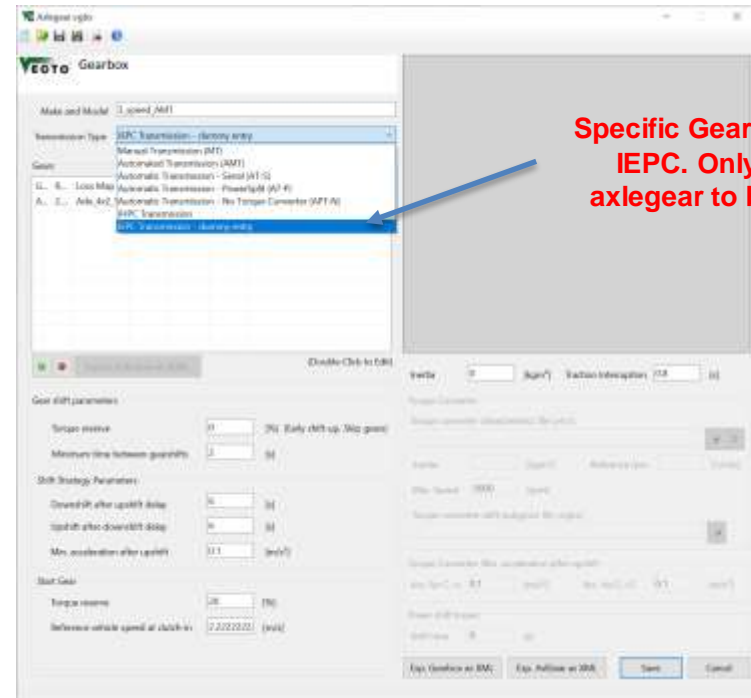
Axlegear vecto

VECTO Gearbox

Make and Model 1_speed_AMT

Transmission Type IEPC Transmission - dummy entry

Manual Transmission (MT)
Automated Transmission (AMT)
Automatic Transmission - Serial (AT-S)
Automatic Transmission - PowerSplit (AT-P)
Automatic Transmission - No Torque Converter (APT-N)
IEPC Transmission
IEPC Transmission - dummy entry

Gears

G... R... Loss Map
A... 2... Axle_4x2

(Double-Click to Edit)

Gear shift parameters

Torque reserve 0 [%] Early shift-up, Skip gears

Minimum time between gearshifts 2 [s]

Shift Strategy Parameters

Downshift after upshift delay 6 [s]

Upshift after downshift delay 6 [s]

Min. acceleration after upshift 0.1 [m/s²]

Start Gear

Torque reserve 20 [%]

Reference vehicle speed at clutch-in 2.2222222 [m/s]

Inertia 0 [kgm²] Traction interruption 0.8 [s]

Torque Converter

Torque converter characteristics file (.vtcc)

Inertia [kgm²] Reference rpm [1/min]

Max. Speed 5000 [rpm]

Torque converter shift polygon file (.vgbs)

Torque Converter: Min. acceleration after upshift

Power shift losses

Shift time 0 [s]

Exp. Gearbox as XML Exp. Axlegear as XML Save Cancel

Specific Gear
IEPC. Only
axlegear to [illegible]